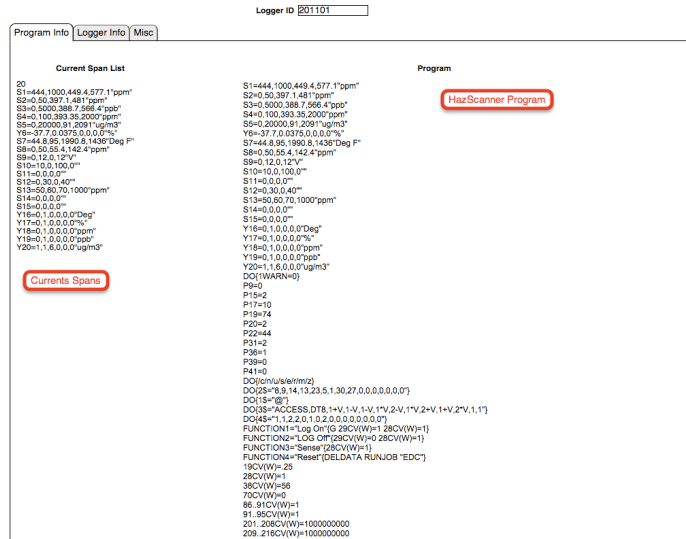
Logger ID 201101

Program Info | Logger Info | Misc

Current Span List

20
S1=444,1000,449.4,577.1"ppm"
S2=0,50,397.1,481"ppm"
S3=0,5000,388.7,566.4"ppb"
S4=0,100,393.35,2000"ppm"
S5=0,20000,91,2091"ug/m3"
Y6=-37.7,0,0375,0,0,0,0"%"
S7=44.8,95,1990.8,1436"Deg F"
S8=0,50,55.4,142.4"ppm"
S9=0,12,0,12"V"
S10=10,0,100,0""
S11=0,0,0,0""
S12=0,30,0,40""
S13=50,60,70,1000"ppm"
S14=0,0,0,0""
S15=0,0,0,0""
Y16=0,1,0,0,0,0"Deg"
Y17=0,1,0,0,0,0"%"
Y18=0,1,0,0,0,0"ppm"
Y19=0,1,0,0,0,0"ppb"
Y20=1,1,6,0,0,0"ug/m3"

Currents Spans

Program

HazScanner Program

S1=444,1000,449.4,577.1"ppm"
S2=0,50,397.1,481"ppm"
S3=0,5000,388.7,566.4"ppb"
S4=0,100,393.35,2000"ppm"
S5=0,20000,91,2091"ug/m3"
Y6=-37.7,0,0375,0,0,0,0"%"
S7=44.8,95,1990.8,1436"Deg F"
S8=0,50,55.4,142.4"ppm"
S9=0,12,0,12"V"
S10=10,0,100,0""
S11=0,0,0,0""
S12=0,30,0,40""
S13=50,60,70,1000"ppm"
S14=0,0,0,0""
S15=0,0,0,0""
Y16=0,1,0,0,0,0"Deg"
Y17=0,1,0,0,0,0"%"
Y18=0,1,0,0,0,0"ppm"
Y19=0,1,0,0,0,0"ppb"
Y20=1,1,6,0,0,0"ug/m3"
DO{1WARN=0}
P9=0
P15=2
P17=10
P19=74
P20=2
P22=44
P31=2
P36=1
P39=0
P41=0
DO{/c/n/u/s/e/r/m/z}
DO{2$="8,9,14,13,23,5,1,30,27,0,0,0,0,0,0,0"}
DO{1$="@"}
DO{3$="ACCESS,DT8,1+V,1-V,1-V,1*V,2-V,1*V,2+V,1+V,2*V,1,1"}
DO{4$="1,1,2,2,0,1,0,2,0,0,0,0,0,0,0,0"}
FUNCTION1="Log On"{G 29CV(W)=1 28CV(W)=1}
FUNCTION2="LOG Off"{29CV(W)=0 28CV(W)=1}
FUNCTION3="Sense"{28CV(W)=1}
FUNCTION4="Reset"{DELDATA RUNJOB "EDC"}
19CV(W)=.25
28CV(W)=1
38CV(W)=56
70CV(W)=0
86..91CV(W)=1
91..95CV(W)=1
201..208CV(W)=1000000000
209..216CV(W)=1000000000